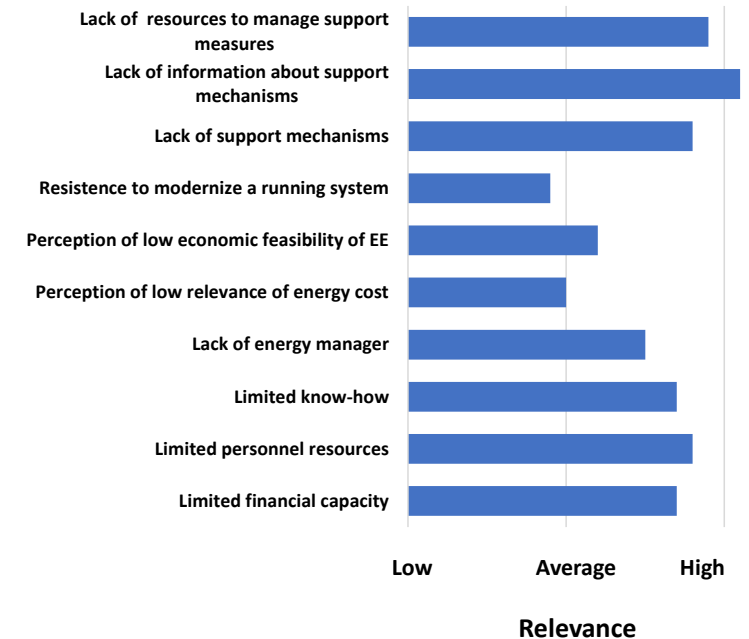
Lack of resources to manage support measures
Lack of information about support mechanisms
Lack of support mechanisms
Resistence to modernize a running system
Perception of low economic feasibility of EE
Perception of low relevance of energy cost
Lack of energy manager
Limited know-how
Limited personnel resources
Limited financial capacity

Low
Average
High

Relevance